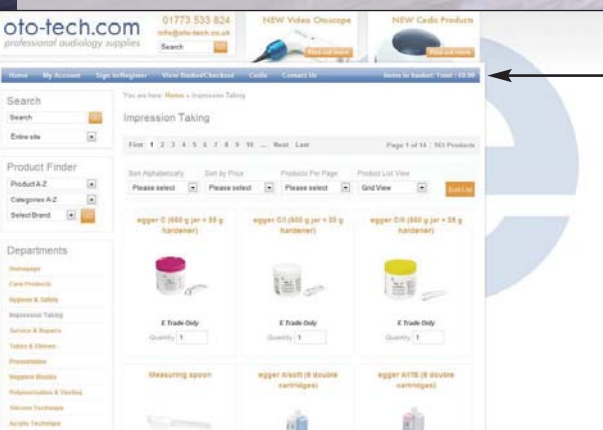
oto-tech.com
professional audiology supplies

01773 533 824
info@oto-tech.co.uk
Search

NEW Video Otoscope
Find out more

NEW Cedis Products
Find out more

Home | My Account | Sign In/Register | View Basket/Checkout | Cedis | Contact Us | Items in basket: Total : £0.00

Search
Search
Entire site

Product Finder
Product A-Z
Categories A-Z
Select Brand

Departments
Homepage
Care Products
Hygiene & Safety
Impression Taking
Service & Repairs
Tubes & Elbows
Presentation
Negative Moulds
Polymerisation & Venting
Silicone Technique
Acrylic Technique

You are here: Home » Impression Taking

Impression Taking

First 1 2 3 4 5 6 7 8 9 10 ... Next Last    Page 1 of 14 : 163 Products

Sort Alphabetically | Sort by Price | Products Per Page | Product List View
Please select | Please select | Please select | Grid View | Sort Up

egger C (660 g jar + 35 g hardener)
E Trade Only
Quantity 1

egger C/I (660 g jar + 35 g hardener)
E Trade Only
Quantity 1

egger C/H (660 g jar + 35 g hardener)
E Trade Only
Quantity 1

Measuring spoon

egger A/soft (8 double cartridges)

egger A/75 (8 double cartridges)